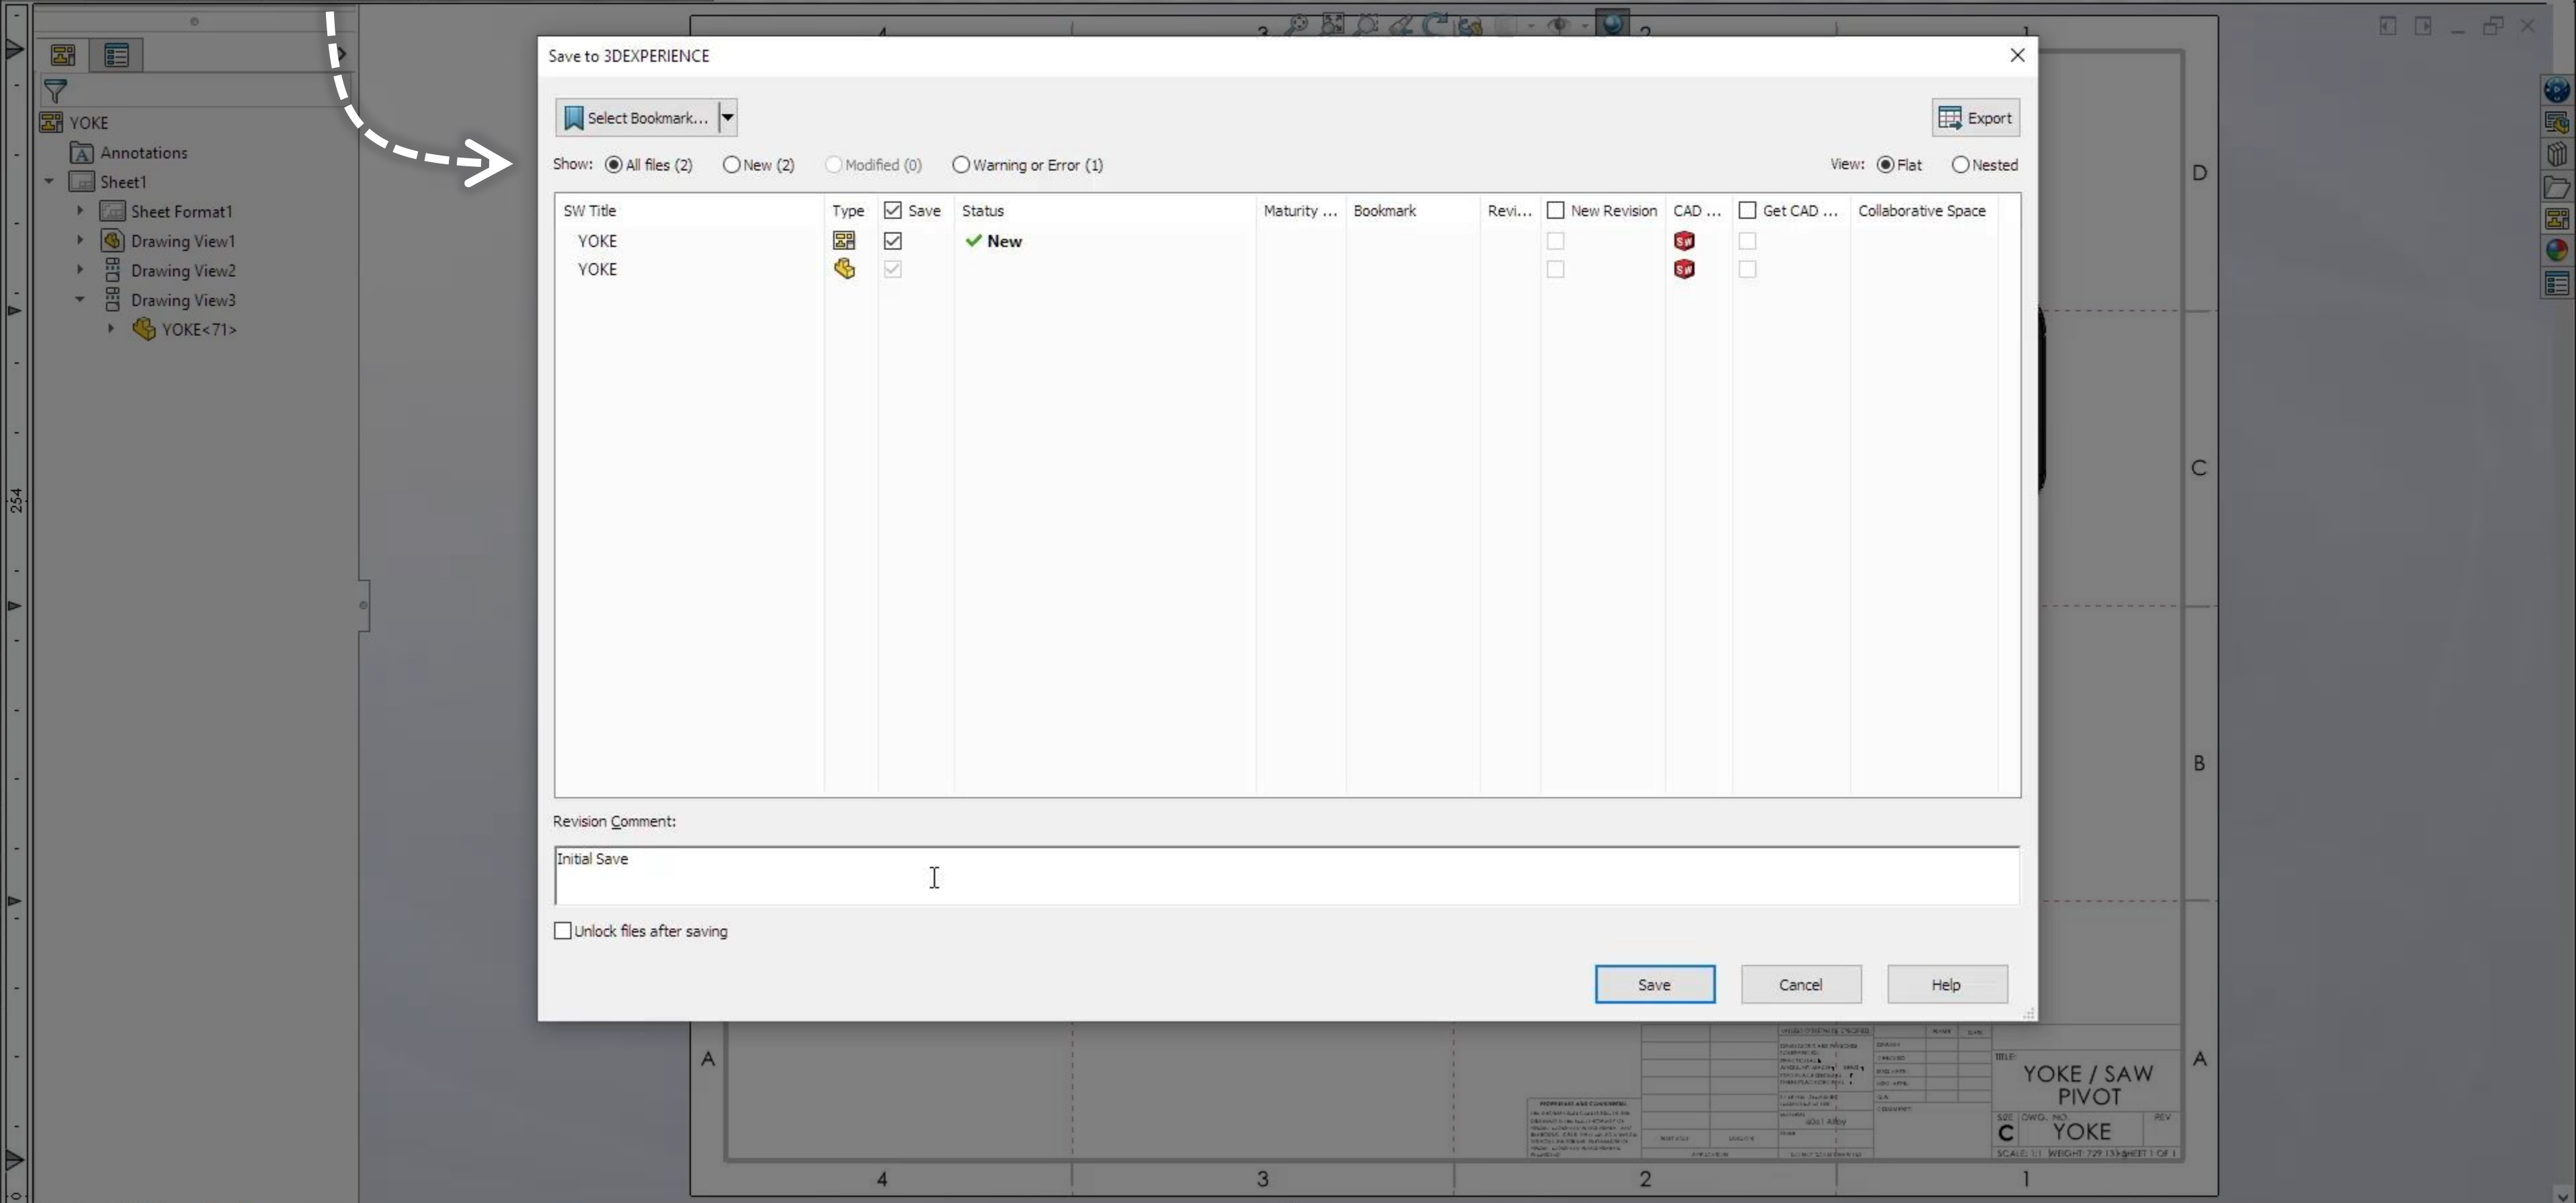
YOKE
Annotations
Sheet1
Sheet Format1
Drawing View1
Drawing View2
Drawing View3
YOKE<71>

Save to 3DEXPERIENCE

Select Bookmark...

Export

Show: All files (2) New (2) Modified (0) Warning or Error (1)

View: Flat Nested

| SW Title | Type | Save | Status | Maturity ... | Bookmark | Revi... | New Revision | CAD ... | Get CAD ... | Collaborative Space |
|---|---|---|---|---|---|---|---|---|---|---|
| YOKE | | | New | | | | | | | |
| YOKE | | | | | | | | | | |

Revision Comment:

Initial Save

Unlock files after saving

Save Cancel Help

D
C
B
A
4 3 2 1

YOKE / SAW PIVOT
C YOKE